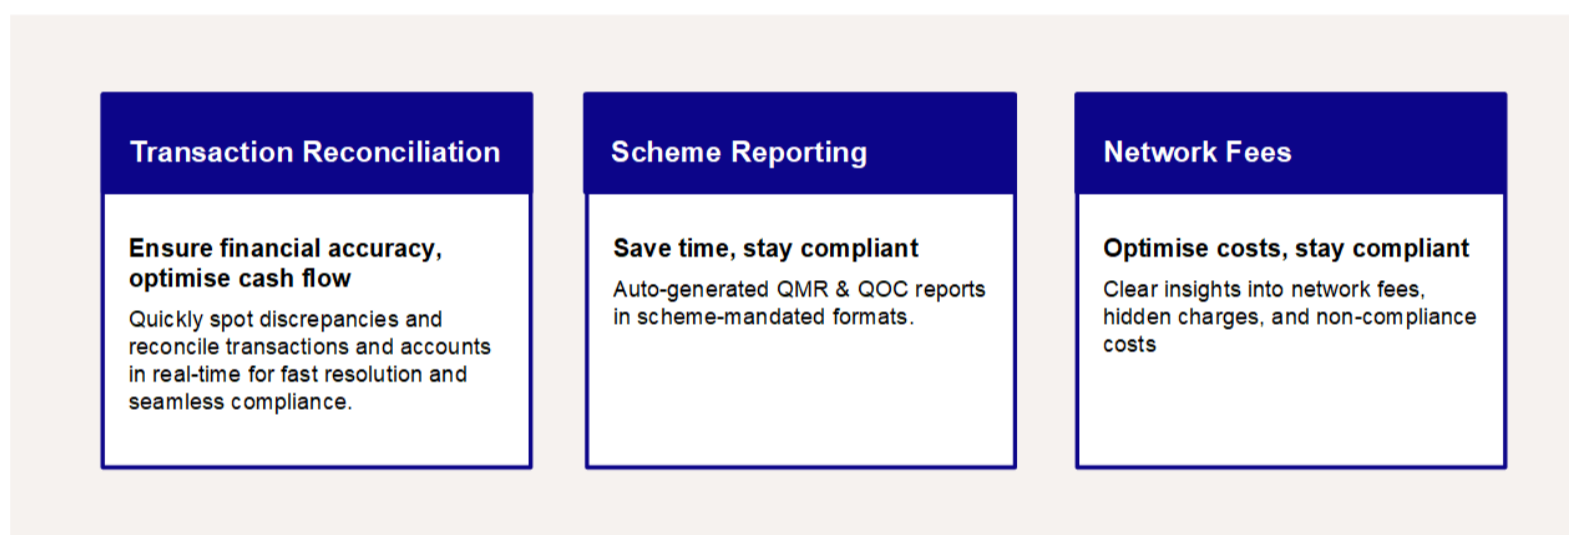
Transaction Reconciliation

Ensure financial accuracy, optimise cash flow

Quickly spot discrepancies and reconcile transactions and accounts in real-time for fast resolution and seamless compliance.

Scheme Reporting

Save time, stay compliant

Auto-generated QMR & QOC reports in scheme-mandated formats.

Network Fees

Optimise costs, stay compliant

Clear insights into network fees, hidden charges, and non-compliance costs